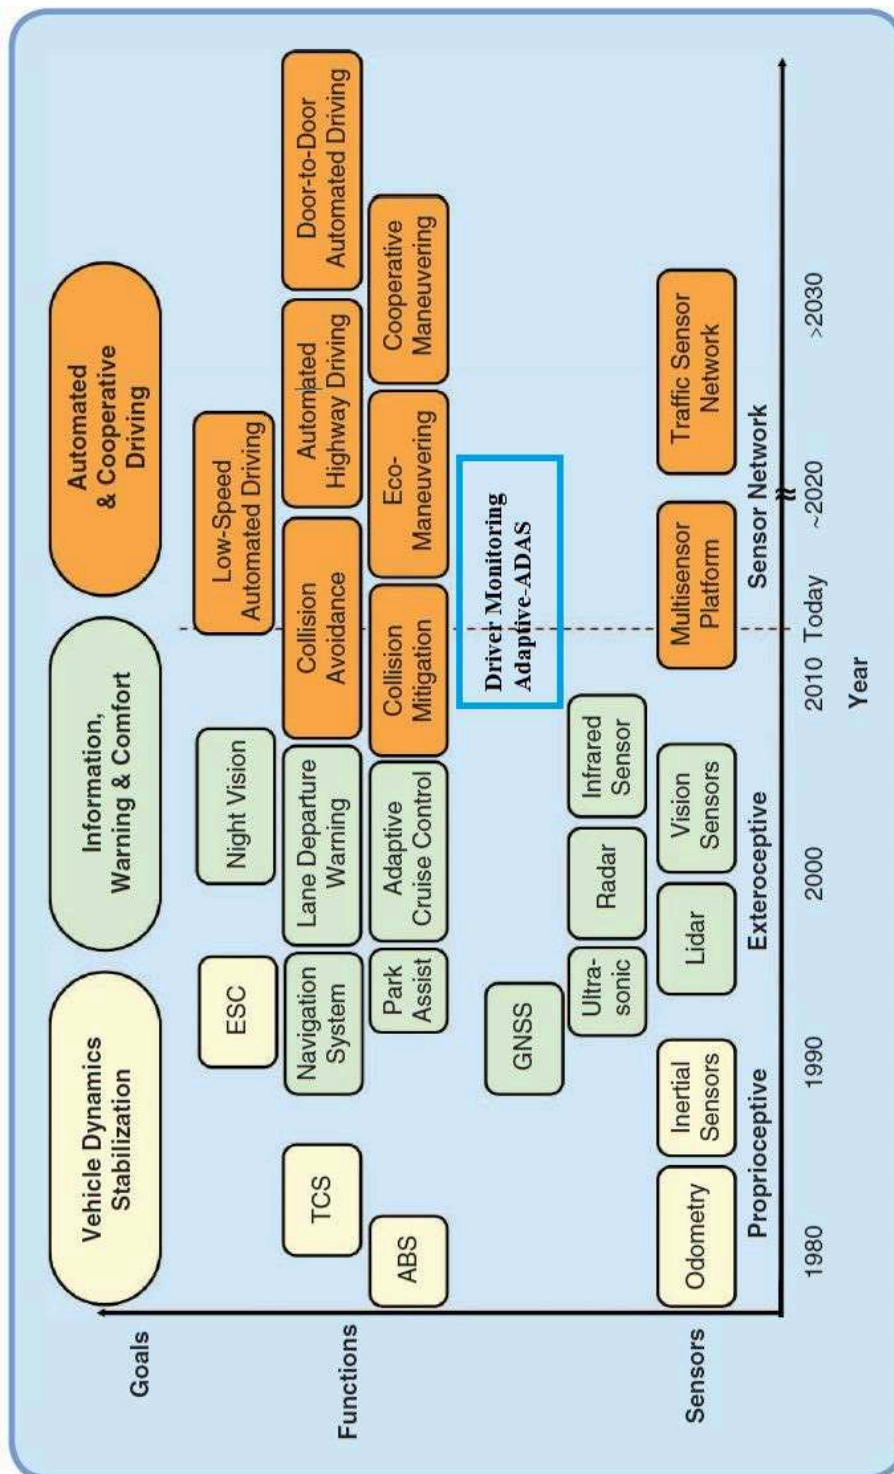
Goals

Vehicle Dynamics Stabilization

Information, Warning & Comfort

Automated & Cooperative Driving

Functions

ABS

TCS

ESC

Navigation System

Park Assist

Night Vision

Lane Departure Warning

Adaptive Cruise Control

Collision Avoidance

Collision Mitigation

Low-Speed Automated Driving

Automated Highway Driving

Eco-Maneuvering

Cooperative Maneuvering

Door-to-Door Automated Driving

Driver Monitoring Adaptive-ADAS

Sensors

Odometry

Inertial Sensors

GNSS

Ultra-sonic

Lidar

Radar

Vision Sensors

Infrared Sensor

Multisensor Platform

Traffic Sensor Network

Proprioceptive

Exteroceptive

Sensor Network

1980

1990

2000

2010

Today

~2020

>2030

Year